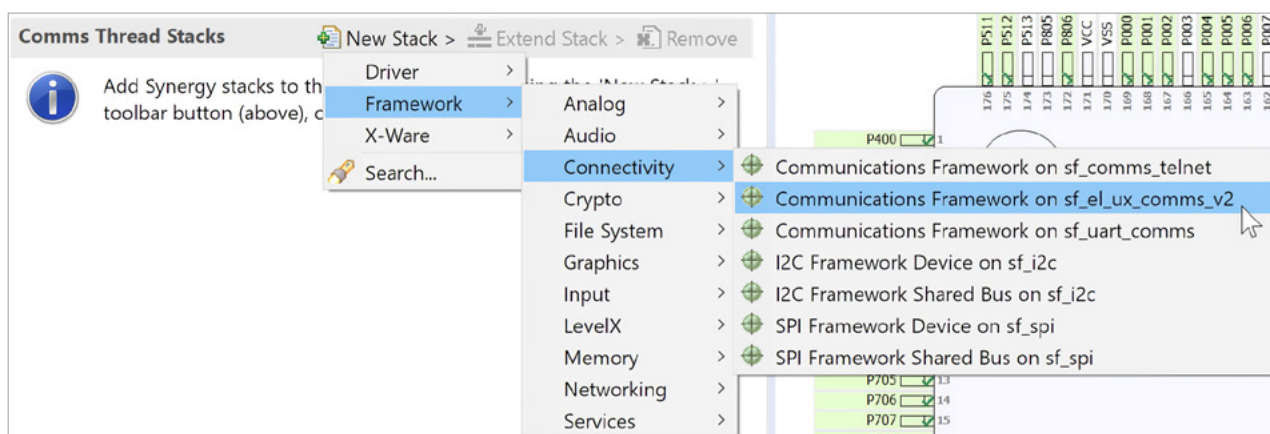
Comms Thread Stacks
New Stack >
Extend Stack >
Remove

Add Synergy stacks to th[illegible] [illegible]ing the 'New Stack' toolbar button (above), c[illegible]

Driver >
Framework >
X-Ware >
Search...

Analog >
Audio >
Connectivity >
Crypto >
File System >
Graphics >
Input >
LevelX >
Memory >
Networking >
Services >

Communications Framework on sf_comms_telnet
Communications Framework on sf_el_ux_comms_v2
Communications Framework on sf_uart_comms
I2C Framework Device on sf_i2c
I2C Framework Shared Bus on sf_i2c
SPI Framework Device on sf_spi
SPI Framework Shared Bus on sf_spi

P511 P512 P513 P805 P806 VCC VSS P000 P001 P002 P003 P004 P005 P006 P007
176 175 174 173 172 171 170 169 168 167 166 165 164 163 162
P400 1
P705 13
P706 14
P707 15